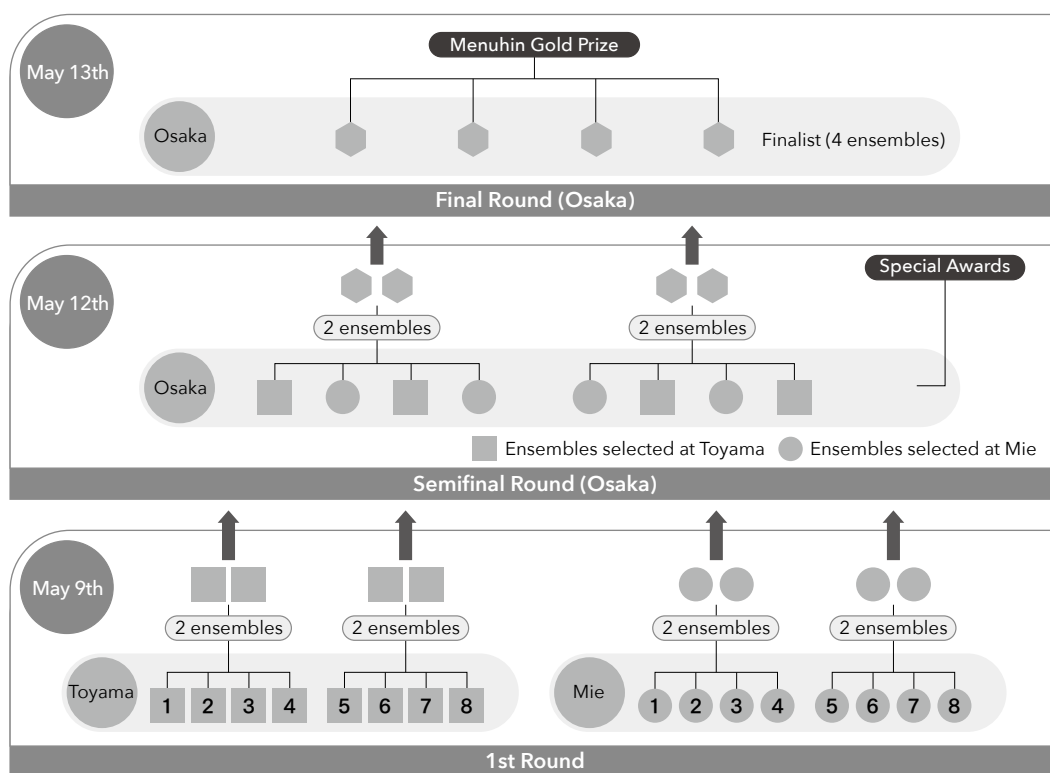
May 13th

Menuhin Gold Prize

Osaka

Finalist (4 ensembles)

Final Round (Osaka)

May 12th

Special Awards

2 ensembles

2 ensembles

Osaka

Ensembles selected at Toyama Ensembles selected at Mie

Semifinal Round (Osaka)

May 9th

2 ensembles

2 ensembles

2 ensembles

2 ensembles

Toyama 1 2 3 4 5 6 7 8

Mie 1 2 3 4 5 6 7 8

1st Round